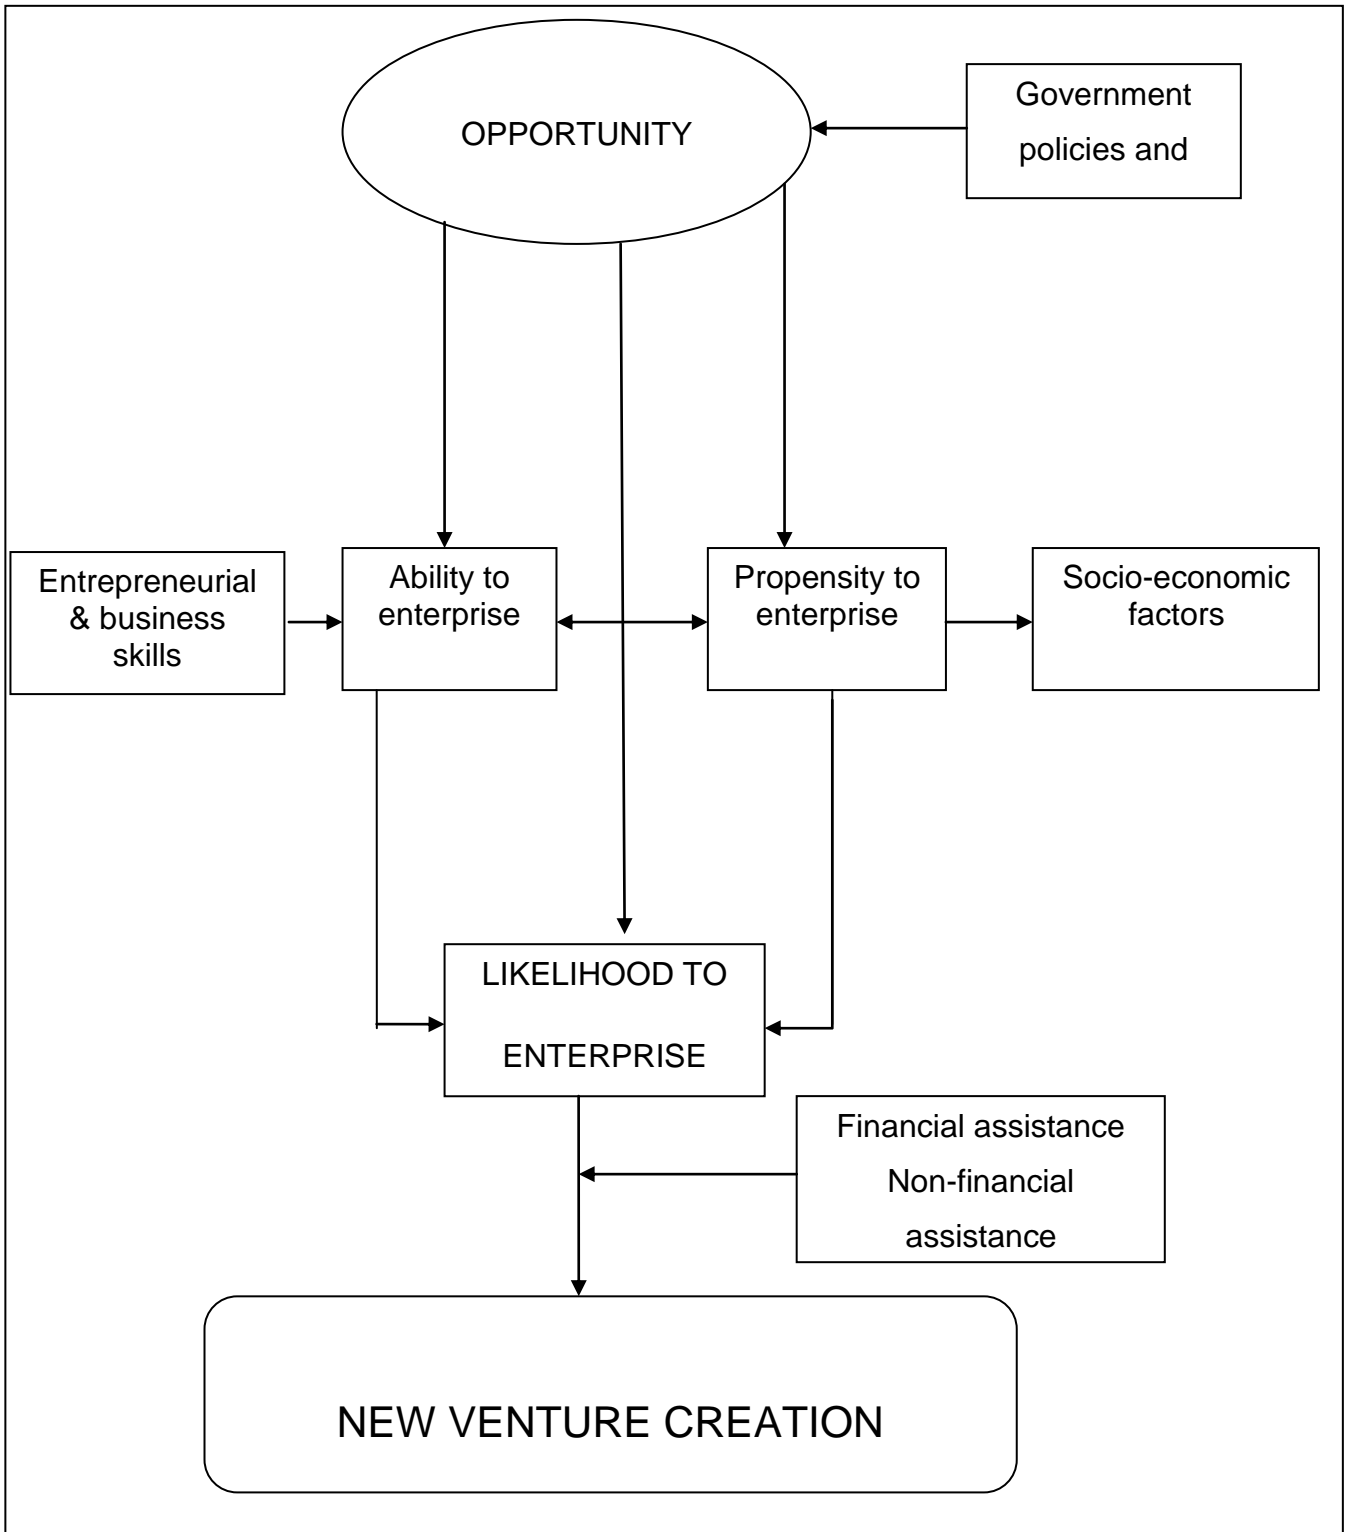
OPPORTUNITY

Government policies and

Entrepreneurial & business skills

Ability to enterprise

Propensity to enterprise

Socio-economic factors

LIKELIHOOD TO ENTERPRISE

Financial assistance
Non-financial assistance

NEW VENTURE CREATION